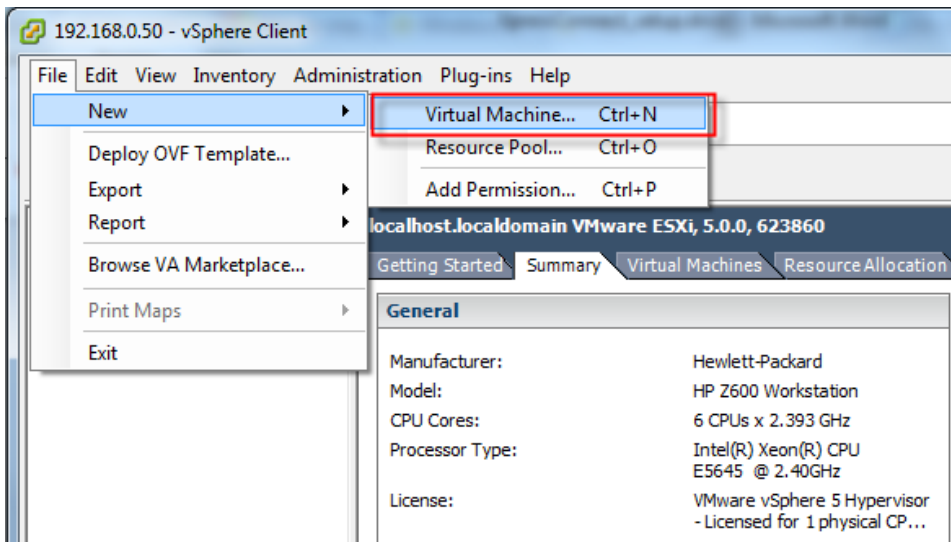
192.168.0.50 - vSphere Client

File Edit View Inventory Administration Plug-ins Help

New
Deploy OVF Template...
Export
Report
Browse VA Marketplace...
Print Maps
Exit

Virtual Machine... Ctrl+N
Resource Pool... Ctrl+O
Add Permission... Ctrl+P

localhost.localdomain VMware ESXi, 5.0.0, 623860

Getting Started | Summary | Virtual Machines | Resource Allocation

General

| | |
|---|---|
| Manufacturer: | Hewlett-Packard |
| Model: | HP Z600 Workstation |
| CPU Cores: | 6 CPUs x 2.393 GHz |
| Processor Type: | Intel(R) Xeon(R) CPU E5645 @ 2.40GHz |
| License: | VMware vSphere 5 Hypervisor - Licensed for 1 physical CP... |